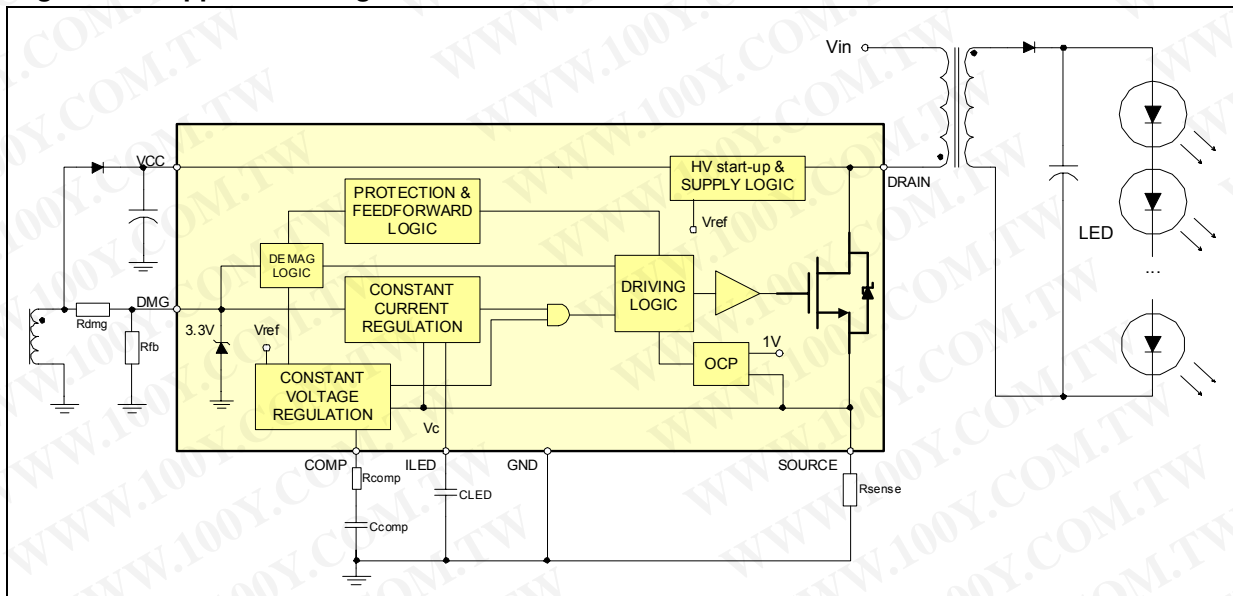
WWW.100Y.COM.TW

Vin

VCC

HV start-up &
SUPPLY LOGIC

DRAIN

PROTECTION &
FEEDFORWARD
LOGIC

Vref

LED

DEMAG
LOGIC

CONSTANT
CURRENT
REGULATION

DRIVING
LOGIC

...

DMG

Rdmg

Rfb

3.3V

Vref

1V

CONSTANT
VOLTAGE
REGULATION

OCP

Vc

COMP

ILED

GND

SOURCE

Rcomp

CLED

Rsense

Ccomp